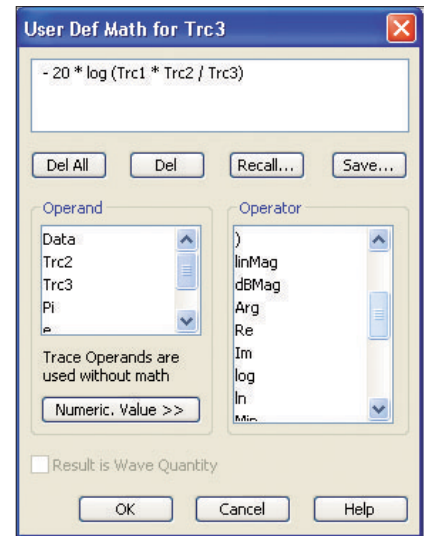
User Def Math for Trc3

- 20 * log (Trc1 * Trc2 / Trc3)

Del All
Del
Recall...
Save...

Operand
Data
Trc2
Trc3
Pi
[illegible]

Trace Operands are used without math

Numeric. Value >>

Operator
)
linMag
dBMag
Arg
Re
Im
log
ln
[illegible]

Result is Wave Quantity

OK
Cancel
Help